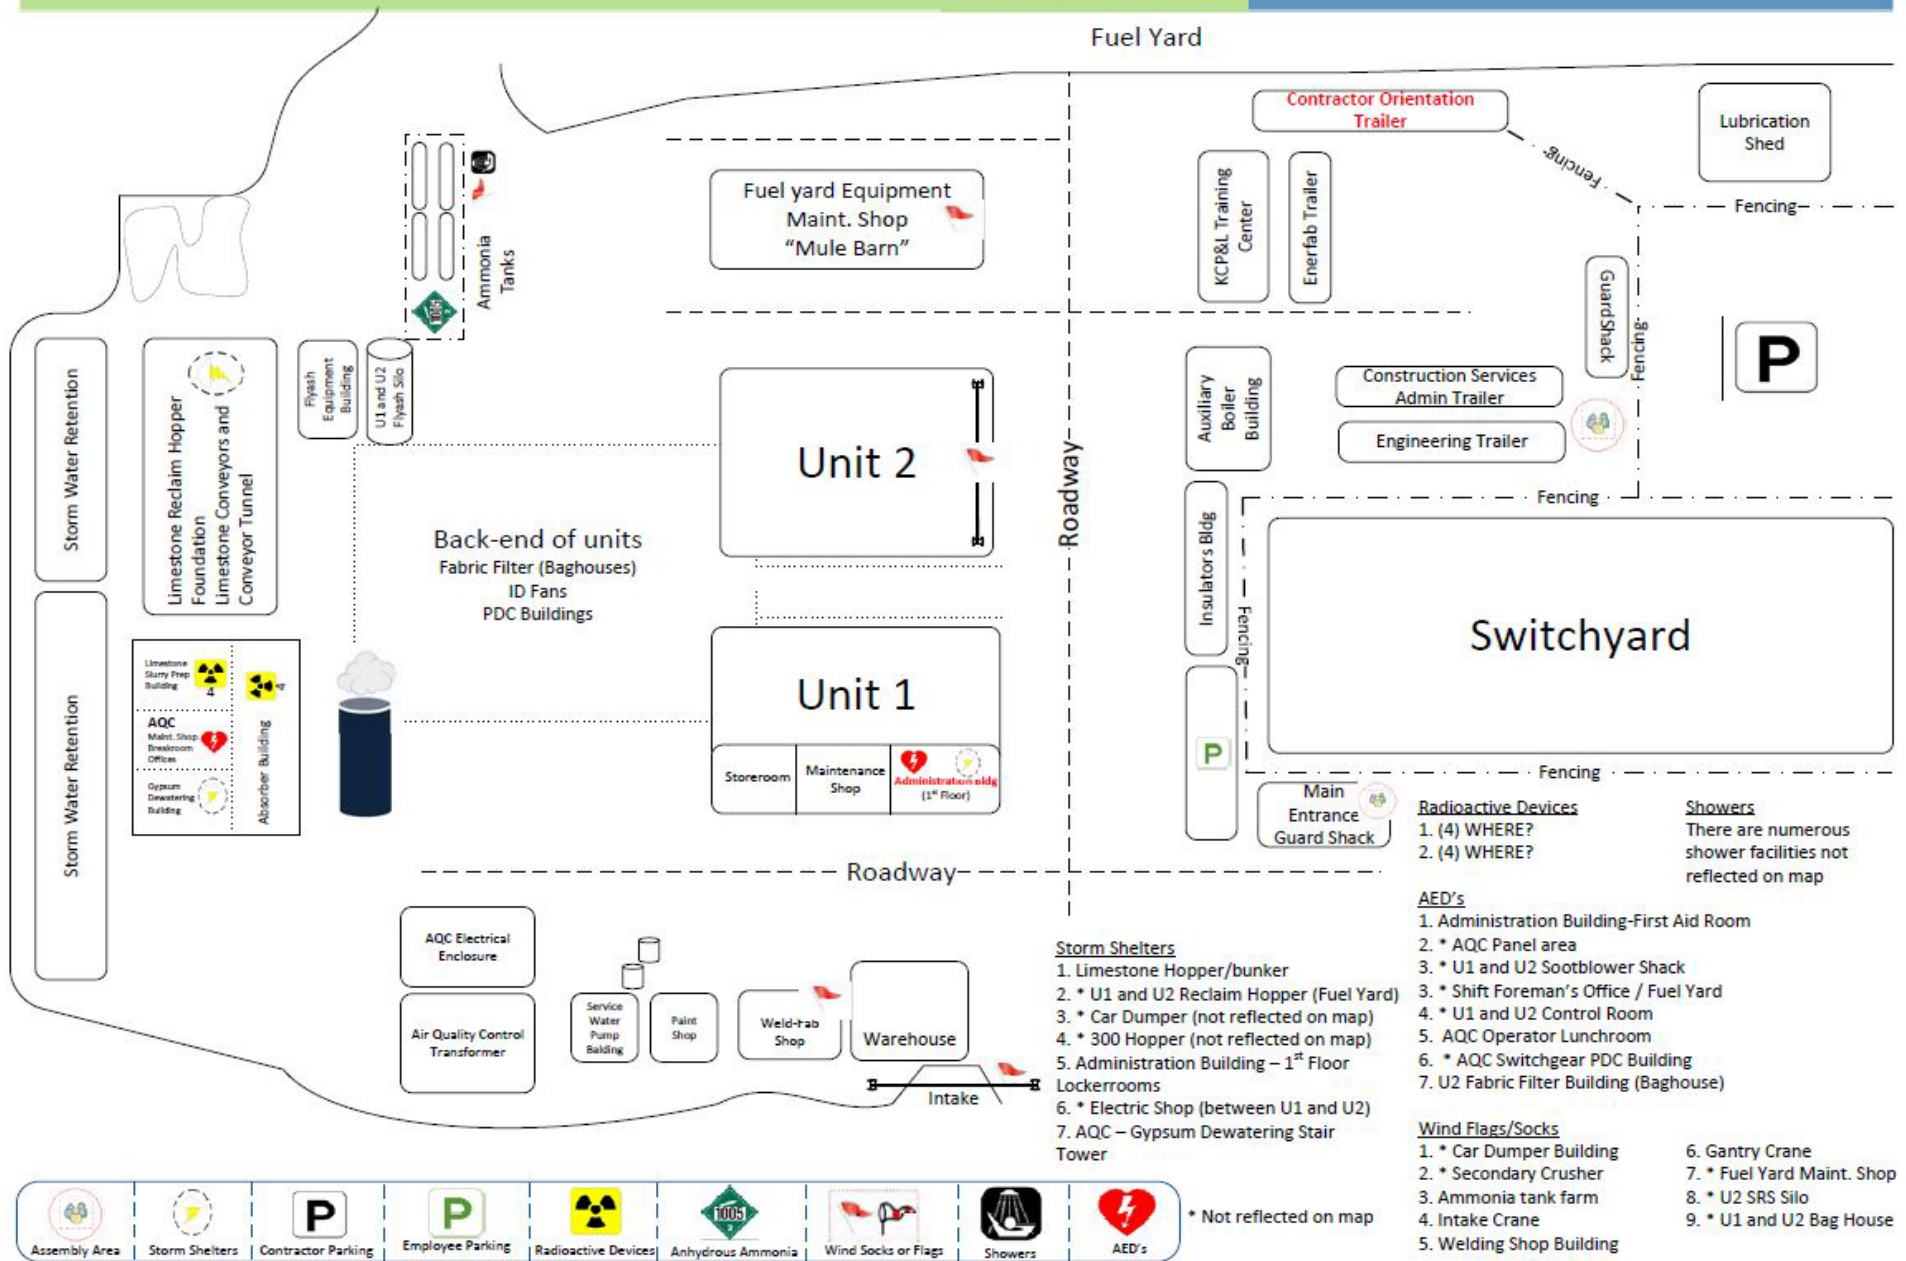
Fuel Yard

Contractor Orientation Trailer

Lubrication Shed

Fencing

Fencing

Fuel yard Equipment Maint. Shop "Mule Barn"

KCP&L Training Center

Enerfab Trailer

GuardShack

Fencing

P

Ammonia Tanks

1005

Storm Water Retention

Limestone Reclaim Hopper Foundation Limestone Conveyors and Conveyor Tunnel

Flyash Equipment Building

U1 and U2 Flyash Silo

Unit 2

Roadway

Auxiliary Boiler Building

Construction Services Admin Trailer

Engineering Trailer

Fencing

Back-end of units
Fabric Filter (Baghouses)
ID Fans
PDC Buildings

Insulators Bldg

Fencing

Switchyard

Storm Water Retention

Limestone Slurry Prep Building

4

AQC Maint. Shop Breakroom Offices

Gypsum Dewatering Building

Absorber Building

Unit 1

Storeroom

Maintenance Shop

Administration Bldg (1st Floor)

P

Fencing

Main Entrance Guard Shack

Roadway

Radioactive Devices
1. (4) WHERE?
2. (4) WHERE?

Showers
There are numerous shower facilities not reflected on map

AED's
1. Administration Building-First Aid Room
2. * AQC Panel area
3. * U1 and U2 Sootblower Shack
3. * Shift Foreman's Office / Fuel Yard
4. * U1 and U2 Control Room
5. AQC Operator Lunchroom
6. * AQC Switchgear PDC Building
7. U2 Fabric Filter Building (Baghouse)

AQC Electrical Enclosure

Air Quality Control Transformer

Service Water Pump Building

Paint Shop

Weld-Fab Shop

Warehouse

Intake

Storm Shelters
1. Limestone Hopper/bunker
2. * U1 and U2 Reclaim Hopper (Fuel Yard)
3. * Car Dumper (not reflected on map)
4. * 300 Hopper (not reflected on map)
5. Administration Building – 1st Floor Lockerrooms
6. * Electric Shop (between U1 and U2)
7. AQC – Gypsum Dewatering Stair Tower

Wind Flags/Socks
1. * Car Dumper Building
2. * Secondary Crusher
3. Ammonia tank farm
4. Intake Crane
5. Welding Shop Building
6. Gantry Crane
7. * Fuel Yard Maint. Shop
8. * U2 SRS Silo
9. * U1 and U2 Bag House

Assembly Area | Storm Shelters | P Contractor Parking | P Employee Parking | Radioactive Devices | 1005 Anhydrous Ammonia | Wind Socks or Flags | Showers | AED's

* Not reflected on map